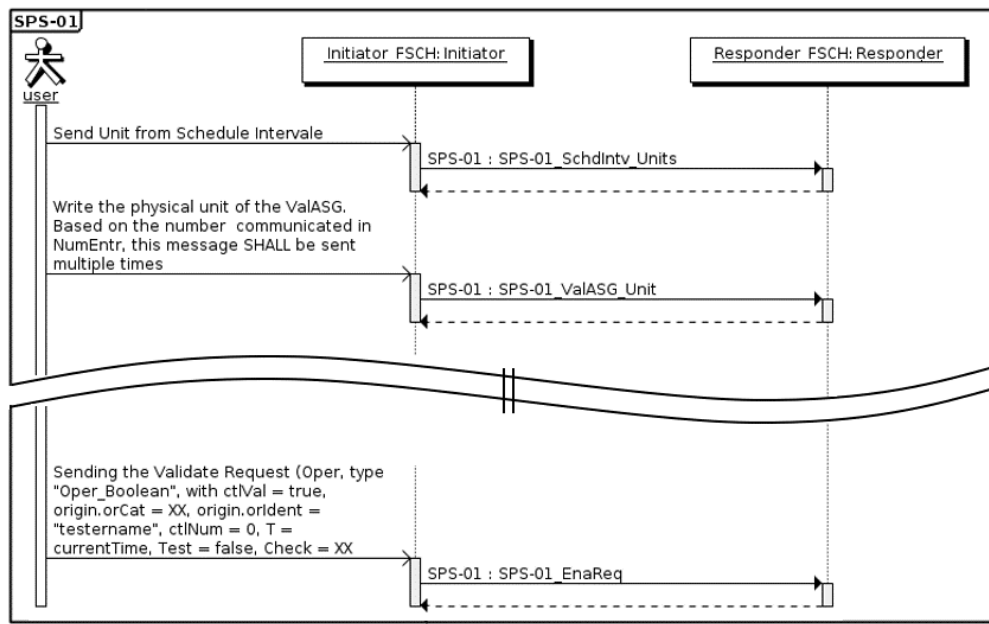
SPS-01

user

Initiator_FSCH: Initiator

Responder_FSCH: Responder

Send Unit from Schedule Intervale

SPS-01 : SPS-01_SchdIntv_Units

Write the physical unit of the ValASG. Based on the number communicated in NumEntr, this message SHALL be sent multiple times

SPS-01 : SPS-01_ValASG_Unit

Sending the Validate Request (Oper, type "Oper_Boolean", with ctlVal = true, origin.orCat = XX, origin.orIdent = "testername", ctlNum = 0, T = currentTime, Test = false, Check = XX

SPS-01 : SPS-01_EnaReq